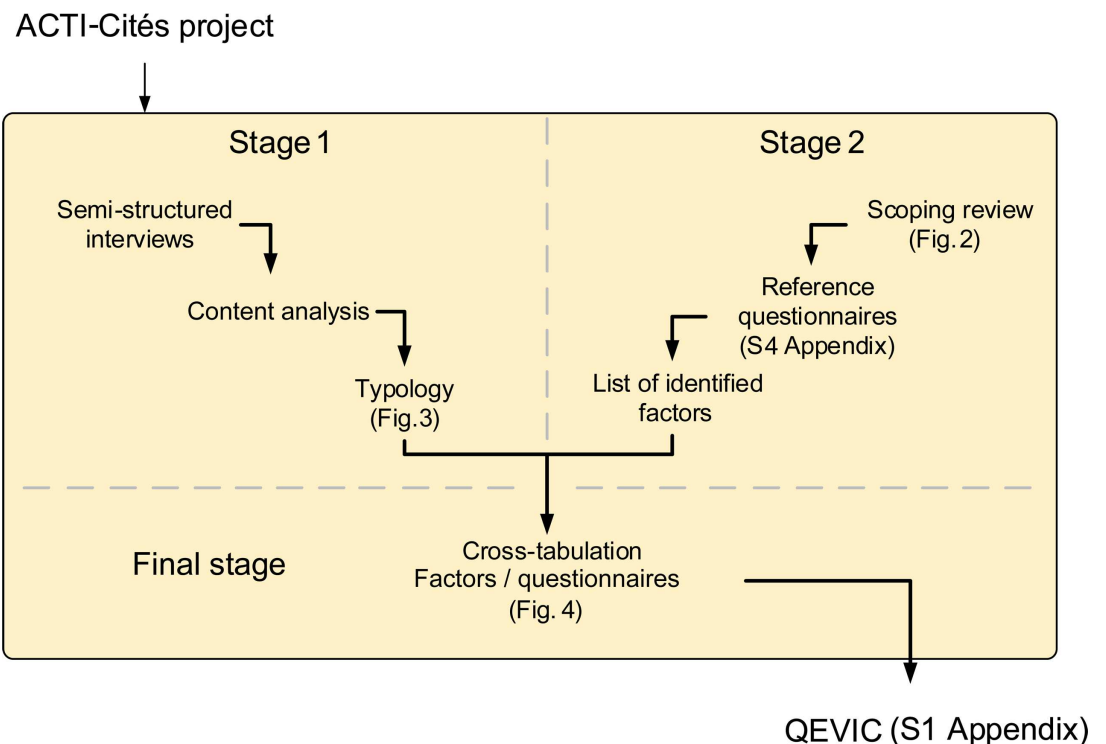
ACTI-Cités project

Stage 1

Stage 2

Semi-structured interviews

Content analysis

Typology (Fig.3)

Scoping review (Fig. 2)

Reference questionnaires (S4 Appendix)

List of identified factors

Final stage

Cross-tabulation Factors / questionnaires (Fig. 4)

QEVIC (S1 Appendix)